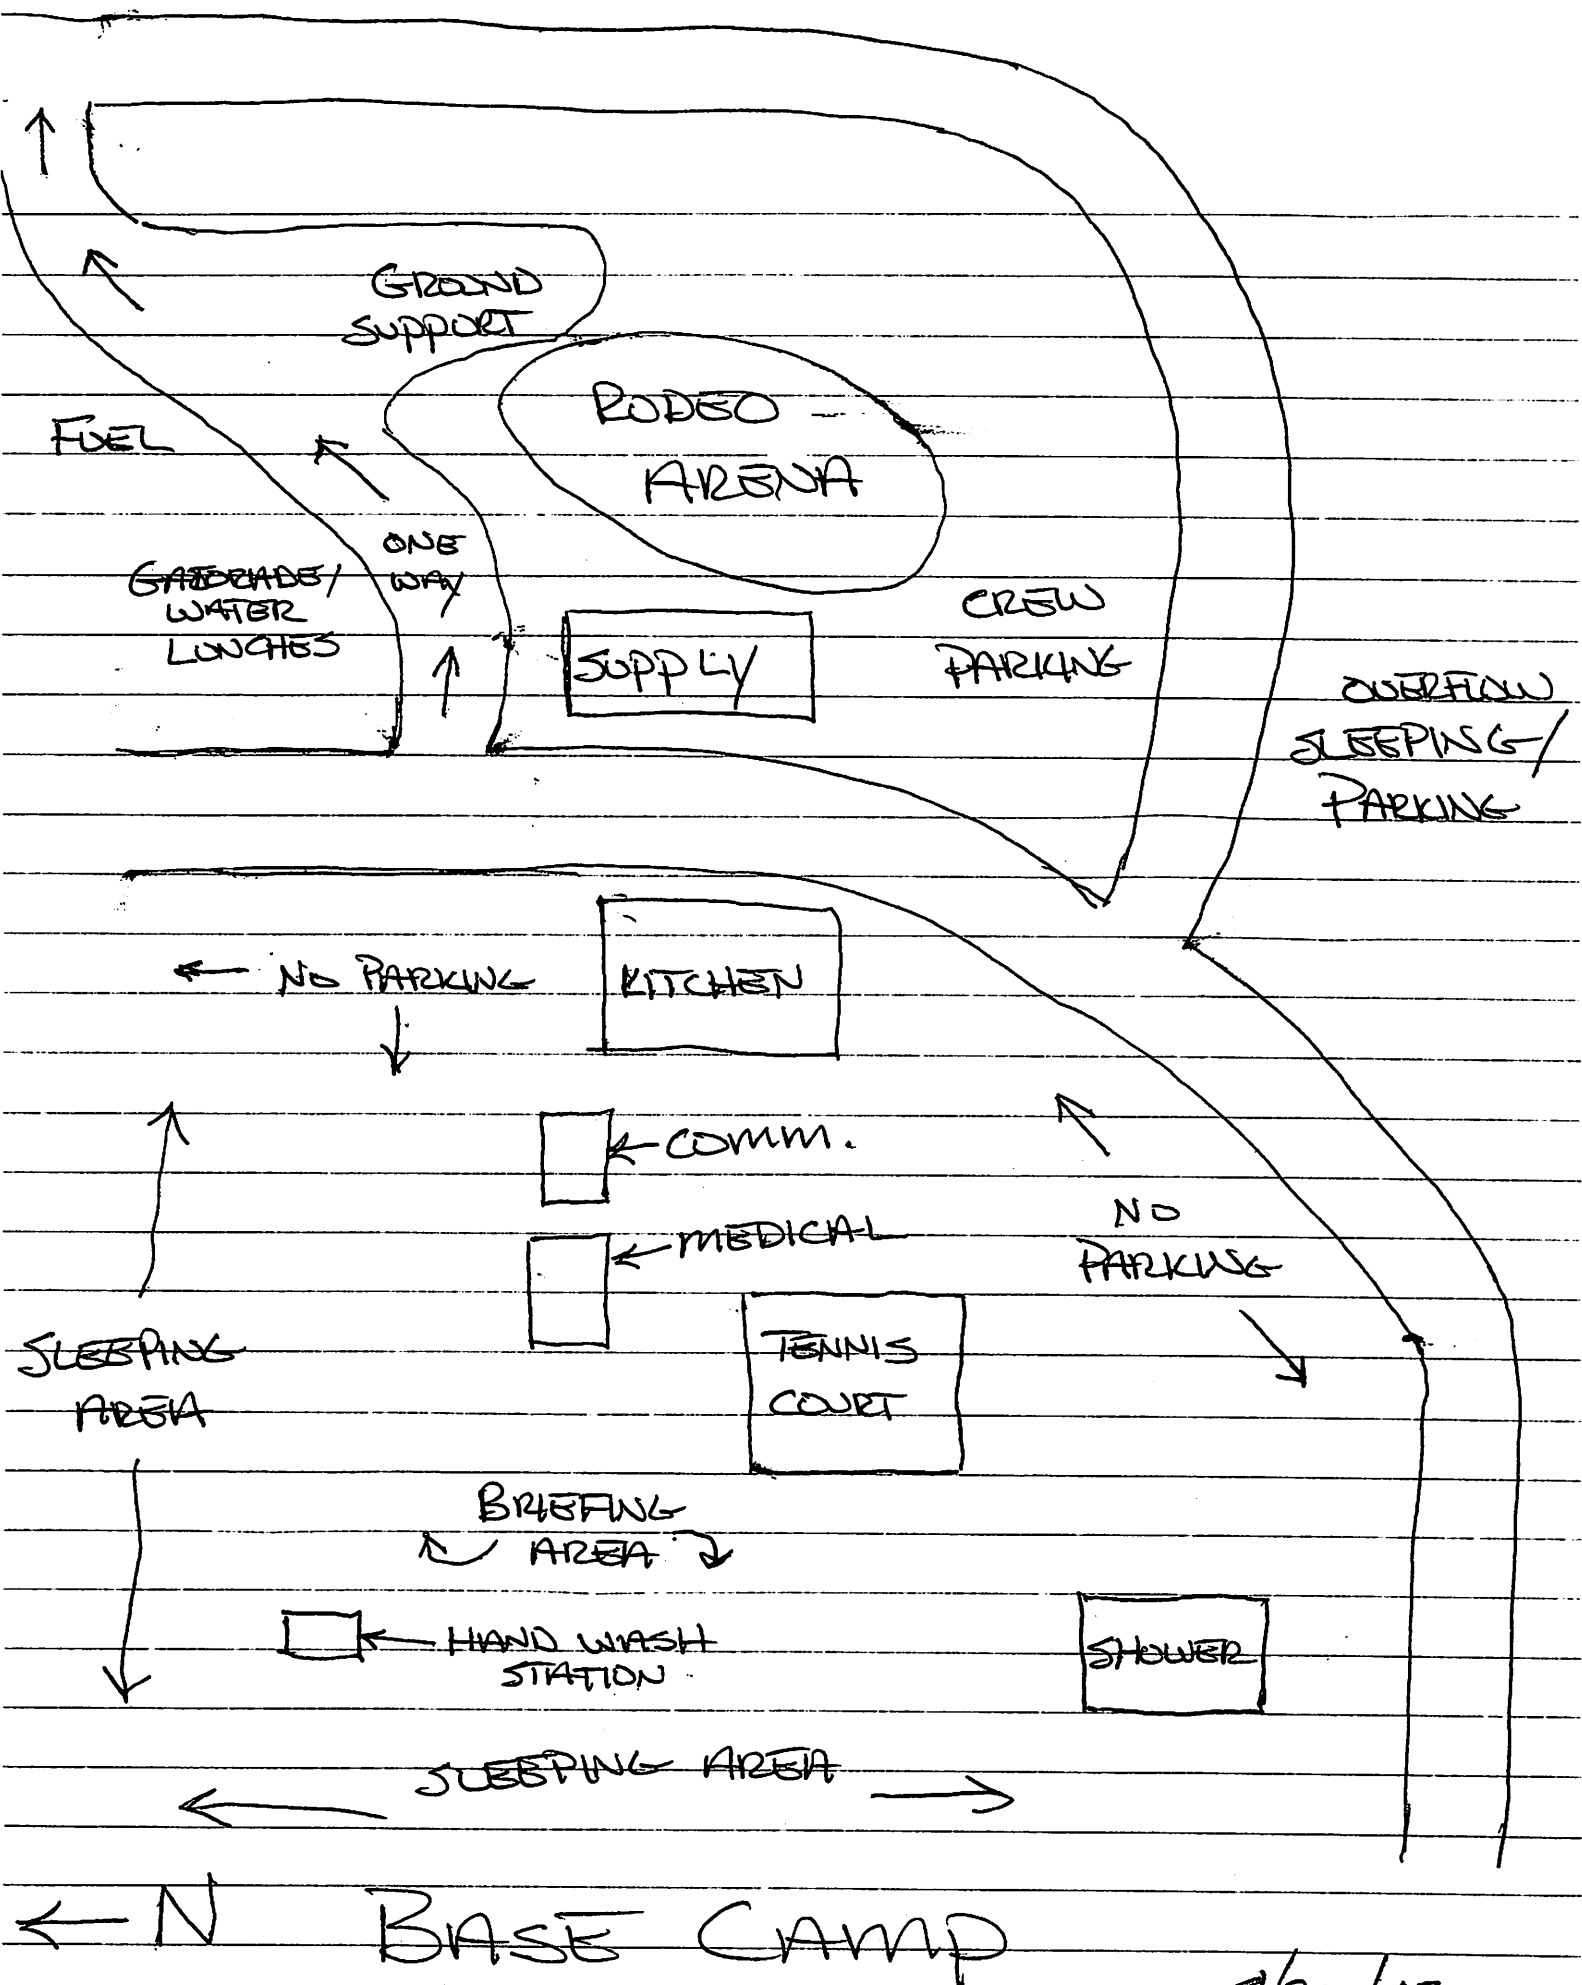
GROUND SUPPORT

RODEO ARENA

FUEL

ONE WAY

GATORADE/ WATER LUNCHES

SUPPLY

CREW PARKING

OVERFLOW SLEEPING/ PARKING

NO PARKING

KITCHEN

COMM.

MEDICAL

NO PARKING

SLEEPING AREA

TENNIS COURT

BRIEFING AREA

HAND WASH STATION

SHOWER

SLEEPING AREA

N

BASE CAMP

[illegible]